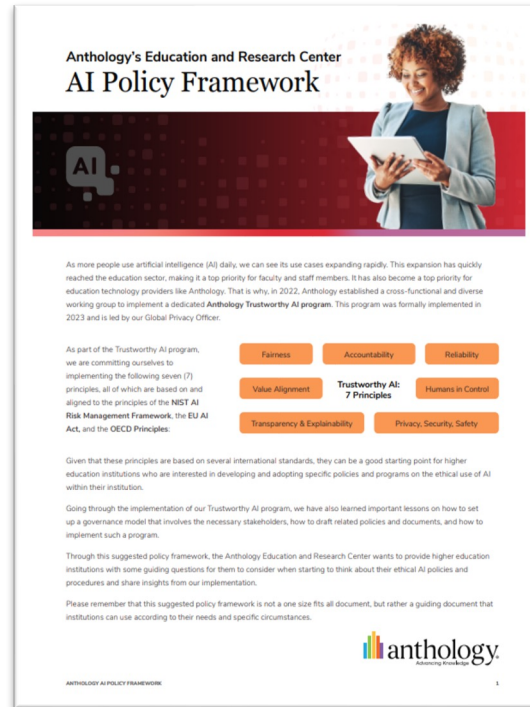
Anthology's Education and Research Center

AI Policy Framework

AI

As more people use artificial intelligence (AI) daily, we can see its use cases expanding rapidly. This expansion has quickly reached the education sector, making it a top priority for faculty and staff members. It has also become a top priority for education technology providers like Anthology. That is why, in 2022, Anthology established a cross-functional and diverse working group to implement a dedicated **Anthology Trustworthy AI program**. This program was formally implemented in 2023 and is led by our Global Privacy Officer.

As part of the Trustworthy AI program, we are committing ourselves to implementing the following seven (7) principles, all of which are based on and aligned to the principles of the **NIST AI Risk Management Framework**, the **EU AI Act**, and the **OECD Principles**:

Fairness

Accountability

Reliability

Value Alignment

Trustworthy AI: 7 Principles

Humans in Control

Transparency & Explainability

Privacy, Security, Safety

Given that these principles are based on several international standards, they can be a good starting point for higher education institutions who are interested in developing and adopting specific policies and programs on the ethical use of AI within their institution.

Going through the implementation of our Trustworthy AI program, we have also learned important lessons on how to set up a governance model that involves the necessary stakeholders, how to draft related policies and documents, and how to implement such a program.

Through this suggested policy framework, the Anthology Education and Research Center wants to provide higher education institutions with some guiding questions for them to consider when starting to think about their ethical AI policies and procedures and share insights from our implementation.

Please remember that this suggested policy framework is not a one size fits all document, but rather a guiding document that institutions can use according to their needs and specific circumstances.

anthology
Advancing Knowledge

ANTHOLOGY AI POLICY FRAMEWORK

1